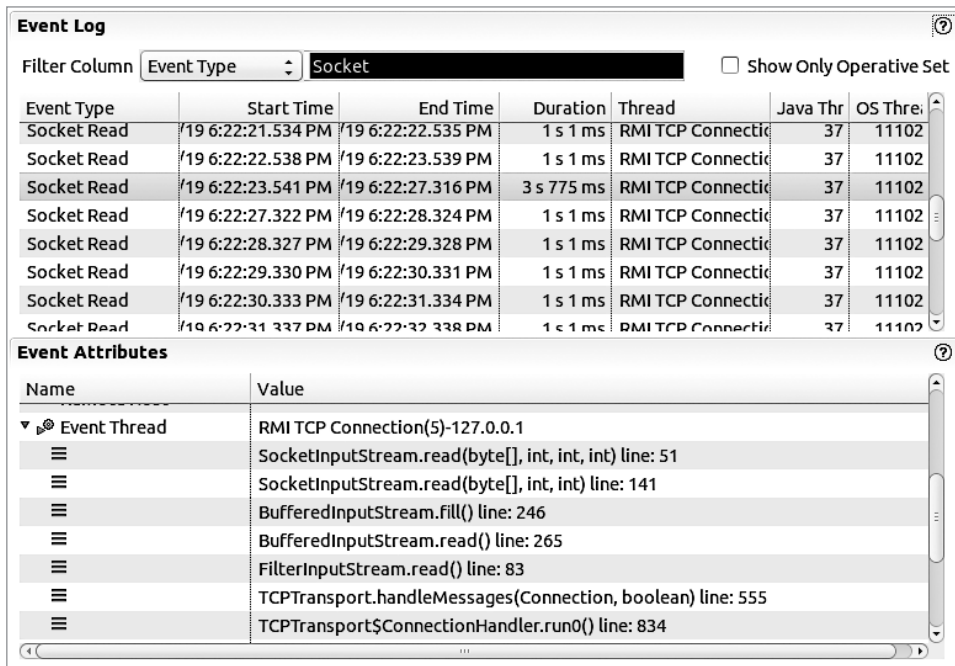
Event Log

Filter Column Event Type Socket Show Only Operative Set

| Event Type | Start Time | End Time | Duration | Thread | Java Thr | OS Threa |
|---|---|---|---|---|---|---|
| Socket Read | /19 6:22:21.534 PM | /19 6:22:22.535 PM | 1 s 1 ms | RMI TCP Connectio | 37 | 11102 |
| Socket Read | /19 6:22:22.538 PM | /19 6:22:23.539 PM | 1 s 1 ms | RMI TCP Connectio | 37 | 11102 |
| Socket Read | /19 6:22:23.541 PM | /19 6:22:27.316 PM | 3 s 775 ms | RMI TCP Connectio | 37 | 11102 |
| Socket Read | /19 6:22:27.322 PM | /19 6:22:28.324 PM | 1 s 1 ms | RMI TCP Connectio | 37 | 11102 |
| Socket Read | /19 6:22:28.327 PM | /19 6:22:29.328 PM | 1 s 1 ms | RMI TCP Connectio | 37 | 11102 |
| Socket Read | /19 6:22:29.330 PM | /19 6:22:30.331 PM | 1 s 1 ms | RMI TCP Connectio | 37 | 11102 |
| Socket Read | /19 6:22:30.333 PM | /19 6:22:31.334 PM | 1 s 1 ms | RMI TCP Connectio | 37 | 11102 |
| Socket Read | /19 6:22:31.337 PM | /19 6:22:32.338 PM | 1 s 1 ms | RMI TCP Connectio | 37 | 11102 |

Event Attributes

| Name | Value |
|---|---|
| Event Thread | RMI TCP Connection(5)-127.0.0.1 |
| ≡ | SocketInputStream.read(byte[], int, int, int) line: 51 |
| ≡ | SocketInputStream.read(byte[], int, int) line: 141 |
| ≡ | BufferedInputStream.fill() line: 246 |
| ≡ | BufferedInputStream.read() line: 265 |
| ≡ | FilterInputStream.read() line: 83 |
| ≡ | TCPTransport.handleMessages(Connection, boolean) line: 555 |
| ≡ | TCPTransport$ConnectionHandler.run0() line: 834 |